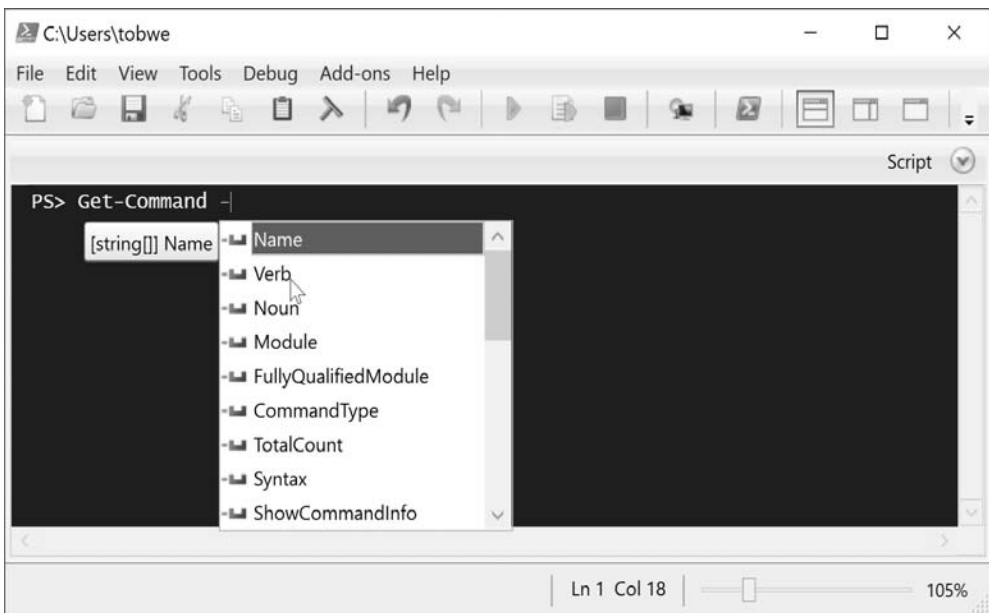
C:\Users\tobwe

File Edit View Tools Debug Add-ons Help

Script

PS> Get-Command -

[string[]] Name

Name
Verb
Noun
Module
FullyQualifiedModule
CommandType
TotalCount
Syntax
ShowCommandInfo

Ln 1 Col 18

105%